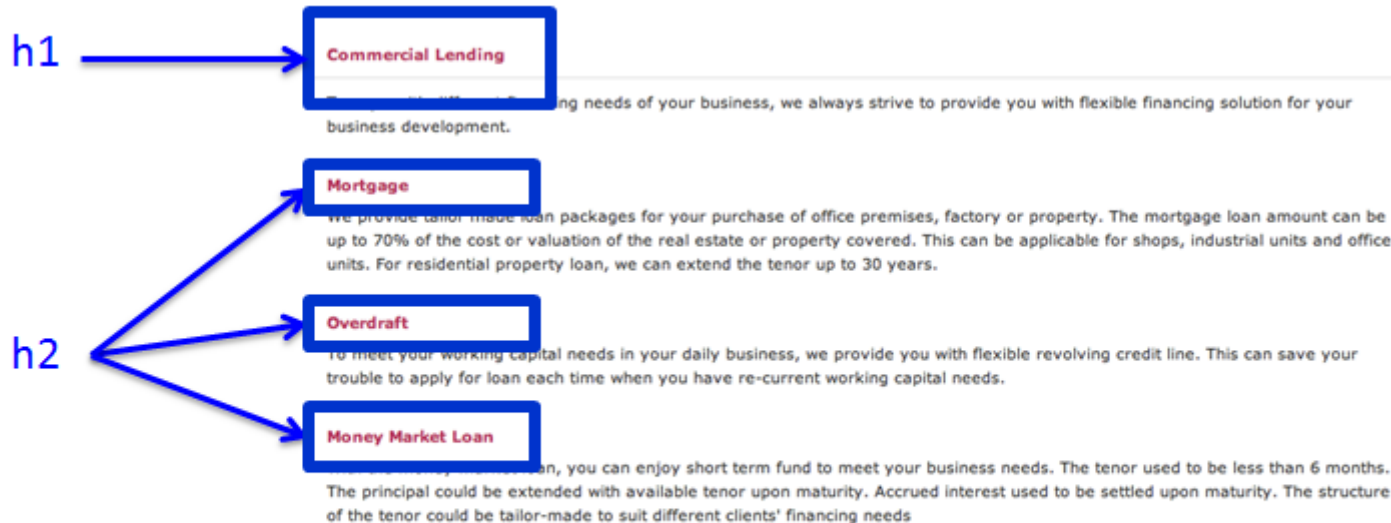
h1

Commercial Lending

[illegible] ng needs of your business, we always strive to provide you with flexible financing solution for your business development.

h2

Mortgage

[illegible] loan packages for your purchase of office premises, factory or property. The mortgage loan amount can be up to 70% of the cost or valuation of the real estate or property covered. This can be applicable for shops, industrial units and office units. For residential property loan, we can extend the tenor up to 30 years.

Overdraft

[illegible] capital needs in your daily business, we provide you with flexible revolving credit line. This can save your trouble to apply for loan each time when you have re-current working capital needs.

Money Market Loan

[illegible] an, you can enjoy short term fund to meet your business needs. The tenor used to be less than 6 months. The principal could be extended with available tenor upon maturity. Accrued interest used to be settled upon maturity. The structure of the tenor could be tailor-made to suit different clients' financing needs